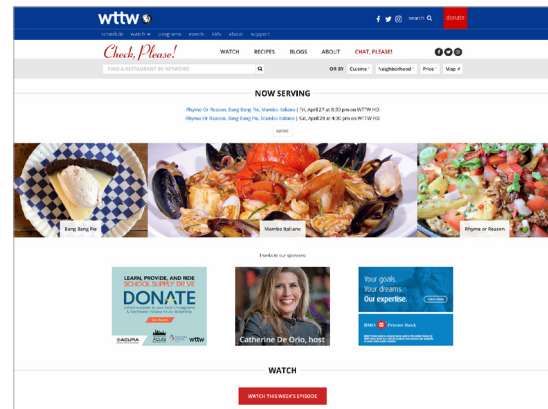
wttw

f search donate

schedule watch programs events kids about support

Check, Please!

WATCH RECIPES BLOGS ABOUT CHAT, PLEASE!

FIND A RESTAURANT BY KEYWORD

OR BY Cuisine Neighborhood Price Map

NOW SERVING

Rhyme Or Reason, Bang Bang Pie, Mambo Italiano | Fri, April 27 at 8:30 pm on WTTW HD
Rhyme Or Reason, Bang Bang Pie, Mambo Italiano | Sat, April 28 at 4:30 pm on WTTW HD

MORE

Bang Bang Pie

Mambo Italiano

Rhyme or Reason

Thanks to our sponsors:

LEARN, PROVIDE, AND RIDE SCHOOL SUPPLY DRIVE DONATE

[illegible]

ACURA wttw

Catherine De Orio, host

Your goals. Your dreams. Our expertise.

Learn more

BMO Private Bank

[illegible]

WATCH

WATCH THIS WEEK'S EPISODE